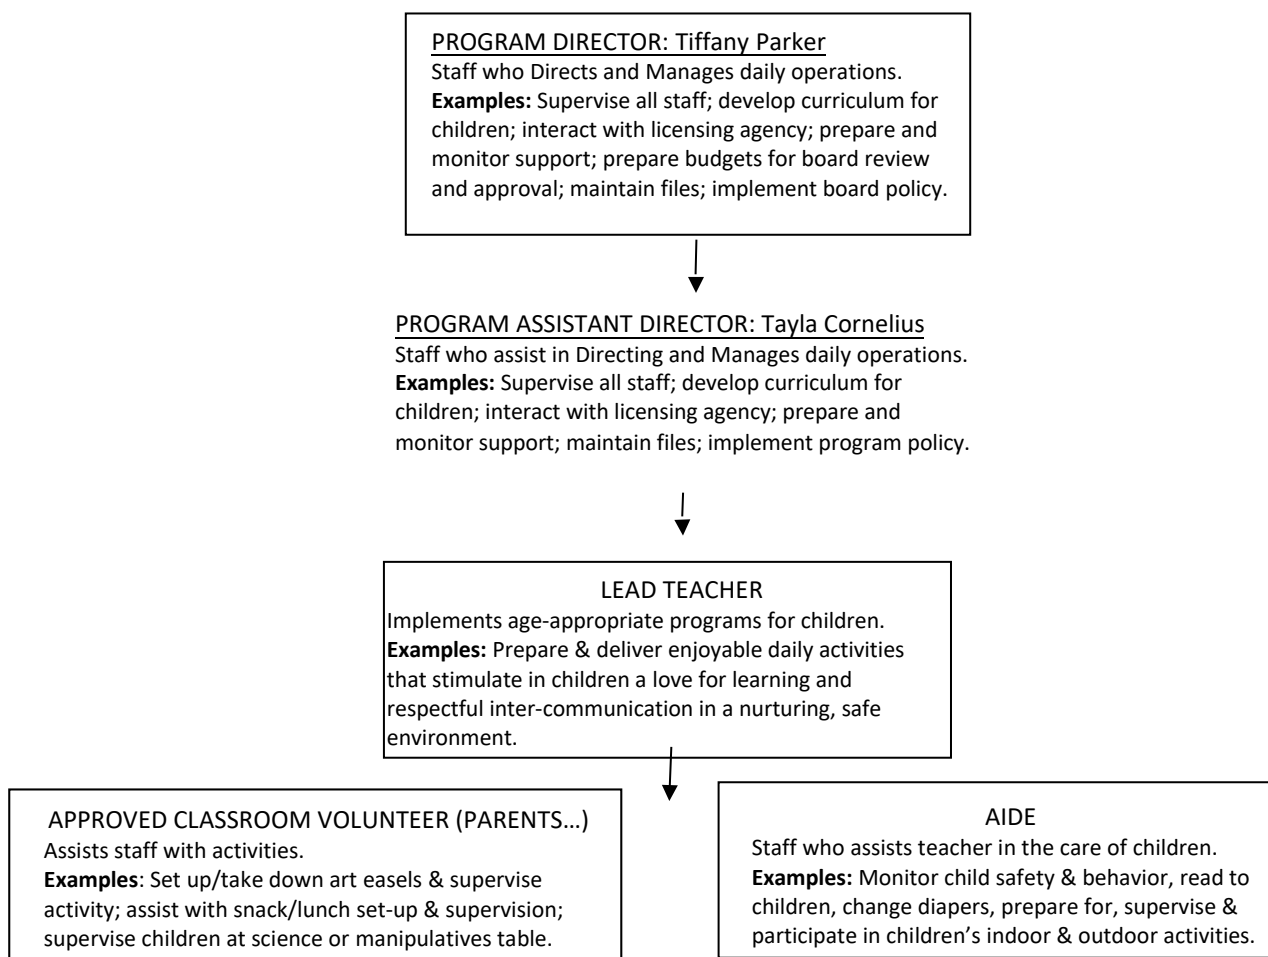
PROGRAM DIRECTOR: Tiffany Parker
Staff who Directs and Manages daily operations.
**Examples:** Supervise all staff; develop curriculum for children; interact with licensing agency; prepare and monitor support; prepare budgets for board review and approval; maintain files; implement board policy.

PROGRAM ASSISTANT DIRECTOR: Tayla Cornelius
Staff who assist in Directing and Manages daily operations.
**Examples:** Supervise all staff; develop curriculum for children; interact with licensing agency; prepare and monitor support; maintain files; implement program policy.

LEAD TEACHER
Implements age-appropriate programs for children.
**Examples:** Prepare & deliver enjoyable daily activities that stimulate in children a love for learning and respectful inter-communication in a nurturing, safe environment.

APPROVED CLASSROOM VOLUNTEER (PARENTS…)
Assists staff with activities.
**Examples**: Set up/take down art easels & supervise activity; assist with snack/lunch set-up & supervision; supervise children at science or manipulatives table.

AIDE
Staff who assists teacher in the care of children.
**Examples:** Monitor child safety & behavior, read to children, change diapers, prepare for, supervise & participate in children's indoor & outdoor activities.